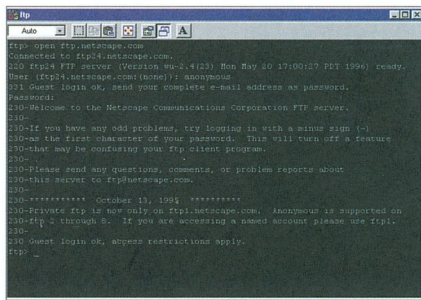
ftp
Auto
ftp> open ftp.netscape.com
Connected to ftp14.netscape.com.
220 ftp14 FTP server (Version wu-2.4(23) Mon May 20 17:00:27 PDT 1996) ready.
User (ftp14.netscape.com:(none)): anonymous
331 Guest login ok, send your complete e-mail address as password.
Password:
230-Welcome to the Netscape Communications Corporation FTP server.
230-
230-If you have any odd problems, try logging in with a minus sign (-)
230-as the first character of your password. This will turn off a feature
230-that may be confusing your ftp client program.
230-
230-Please send any questions, comments, or problem reports about
230-this server to ftp@netscape.com.
230-
230-********** October 13, 1995 **********
230-Private ftp is now only on ftp1.netscape.com. Anonymous is supported on
230-ftp-2 through 8. If you are accessing a named account please use ftp1.
230-
230 Guest login ok, access restrictions apply.
ftp> _